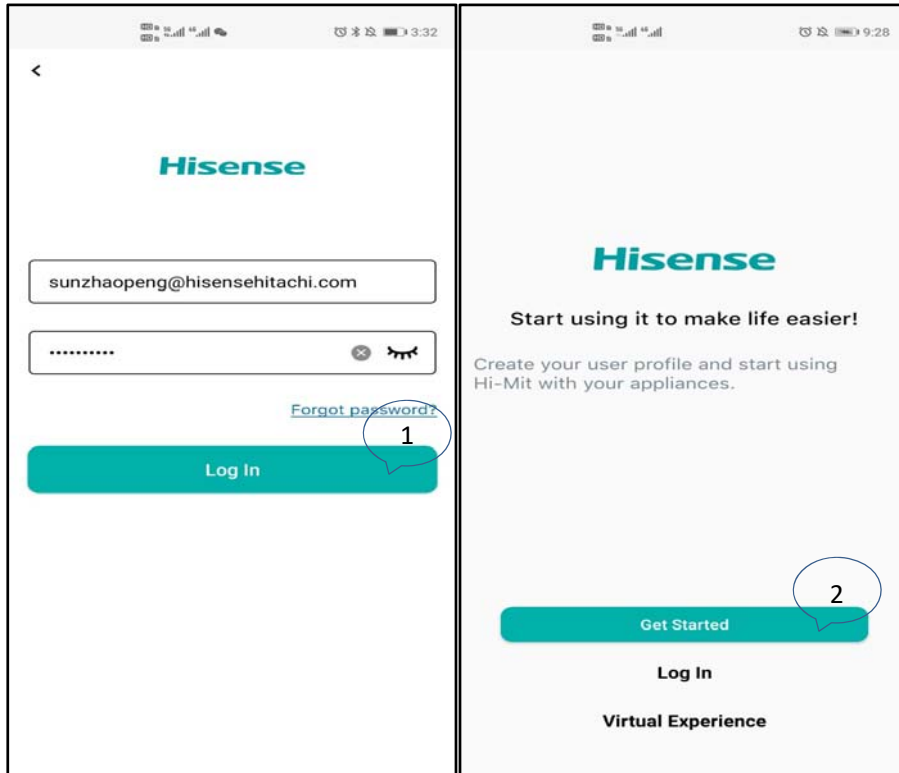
3:32

<

Hisense

sunzhaopeng@hisensehitachi.com

••••••••••

Forgot password?

1

Log In

9:28

Hisense

Start using it to make life easier!

Create your user profile and start using Hi-Mit with your appliances.

2

Get Started

Log In

Virtual Experience